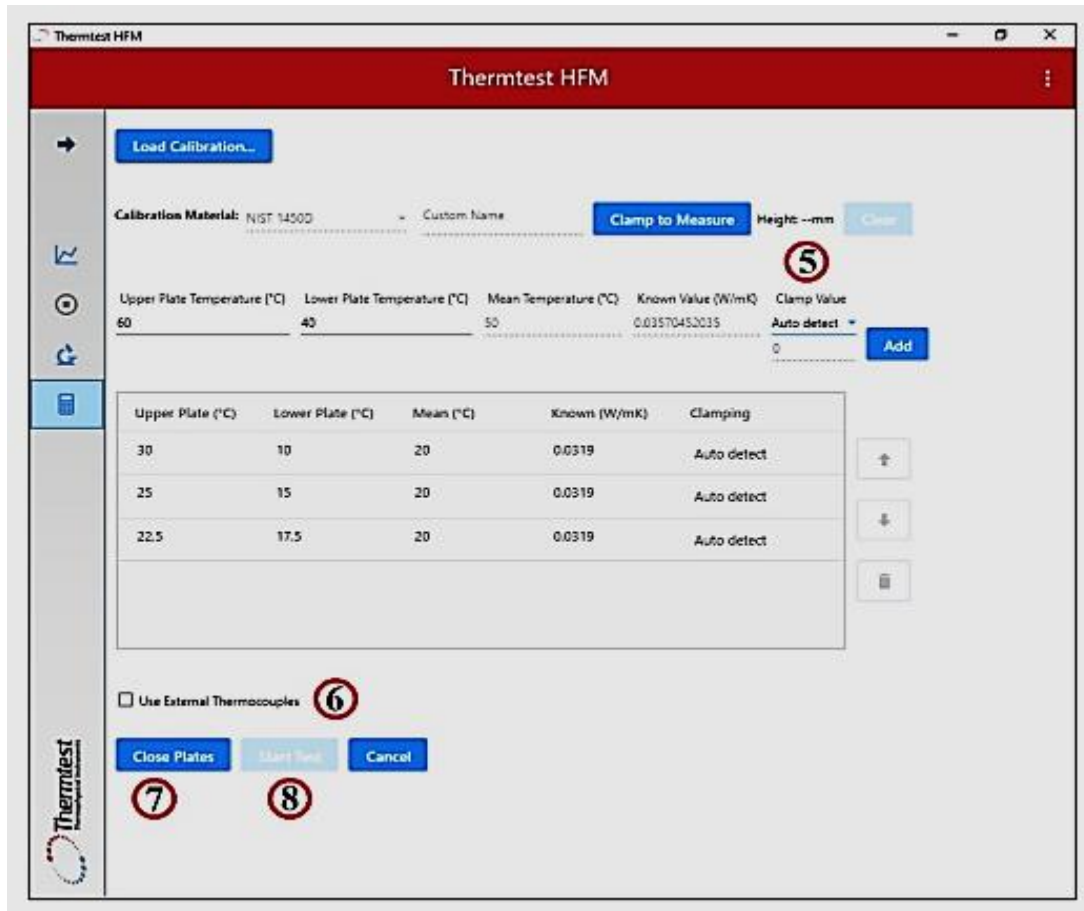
Thermtest HFM

Thermtest HFM

Load Calibration...

Calibration Material: NIST 1450D

Custom Name

Clamp to Measure

Height: --mm

Clear

5

Upper Plate Temperature (°C)
60

Lower Plate Temperature (°C)
40

Mean Temperature (°C)
50

Known Value (W/mK)
0.03570452035

Clamp Value
Auto detect
0

Add

| Upper Plate (°C) | Lower Plate (°C) | Mean (°C) | Known (W/mK) | Clamping |
|---|---|---|---|---|
| 30 | 10 | 20 | 0.0319 | Auto detect |
| 25 | 15 | 20 | 0.0319 | Auto detect |
| 22.5 | 17.5 | 20 | 0.0319 | Auto detect |

Use External Thermocouples

6

Close Plates

Start Test

Cancel

7

8

Thermtest
Thermophysical Instruments